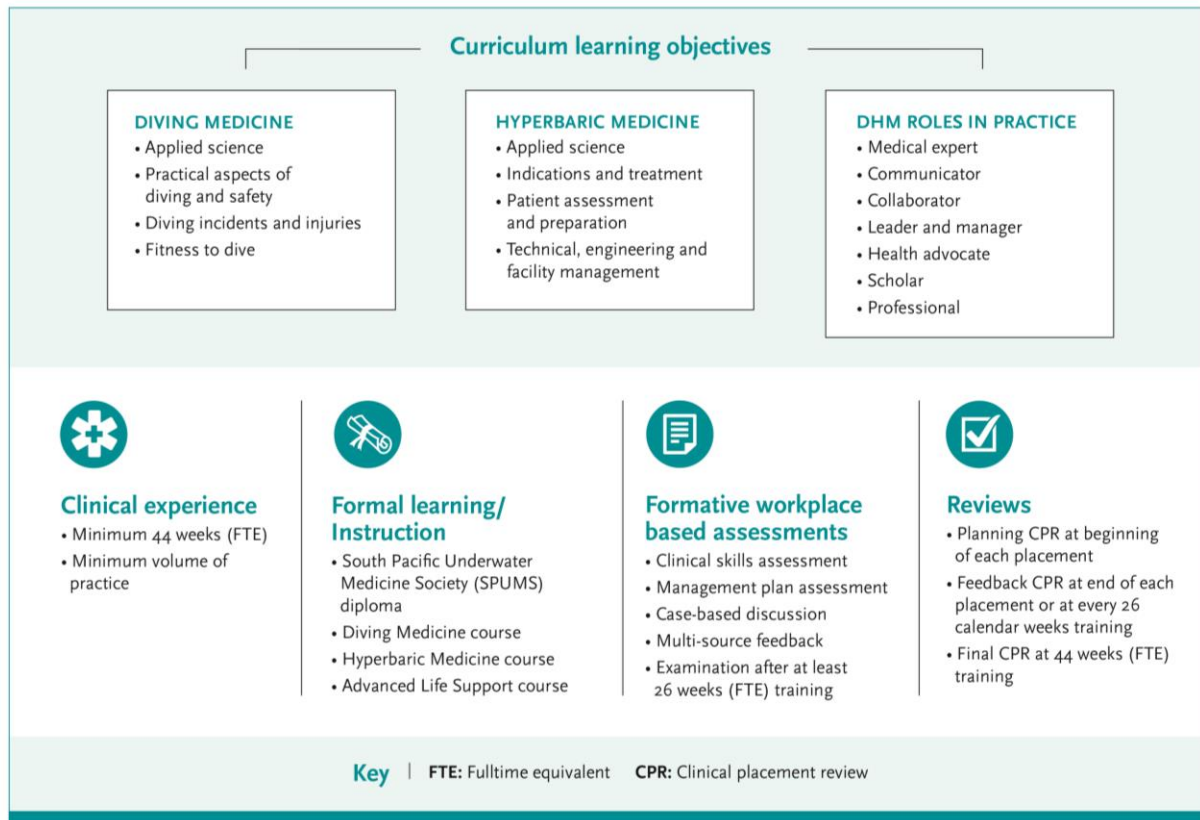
Curriculum learning objectives

DIVING MEDICINE
• Applied science
• Practical aspects of diving and safety
• Diving incidents and injuries
• Fitness to dive

HYPERBARIC MEDICINE
• Applied science
• Indications and treatment
• Patient assessment and preparation
• Technical, engineering and facility management

DHM ROLES IN PRACTICE
• Medical expert
• Communicator
• Collaborator
• Leader and manager
• Health advocate
• Scholar
• Professional

Clinical experience
• Minimum 44 weeks (FTE)
• Minimum volume of practice

Formal learning/ Instruction
• South Pacific Underwater Medicine Society (SPUMS) diploma
• Diving Medicine course
• Hyperbaric Medicine course
• Advanced Life Support course

Formative workplace based assessments
• Clinical skills assessment
• Management plan assessment
• Case-based discussion
• Multi-source feedback
• Examination after at least 26 weeks (FTE) training

Reviews
• Planning CPR at beginning of each placement
• Feedback CPR at end of each placement or at every 26 calendar weeks training
• Final CPR at 44 weeks (FTE) training

Key | FTE: Fulltime equivalent CPR: Clinical placement review